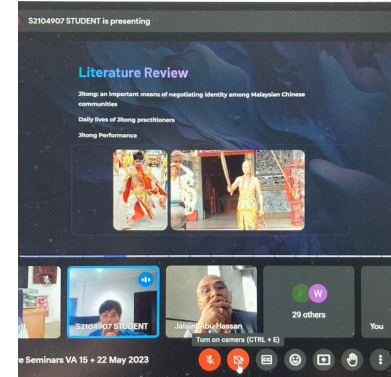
S2104907 STUDENT is presenting

Literature Review

Jitong: an important means of negotiating identity among Malaysian Chinese communities

Daily lives of Jitong practitioners

Jitong Performance

S2104907 STUDENT

Jalaini Abu Hassan

W

29 others

You

Turn on camera (CTRL + E)

re Seminars VA 15 • 22 May 2023